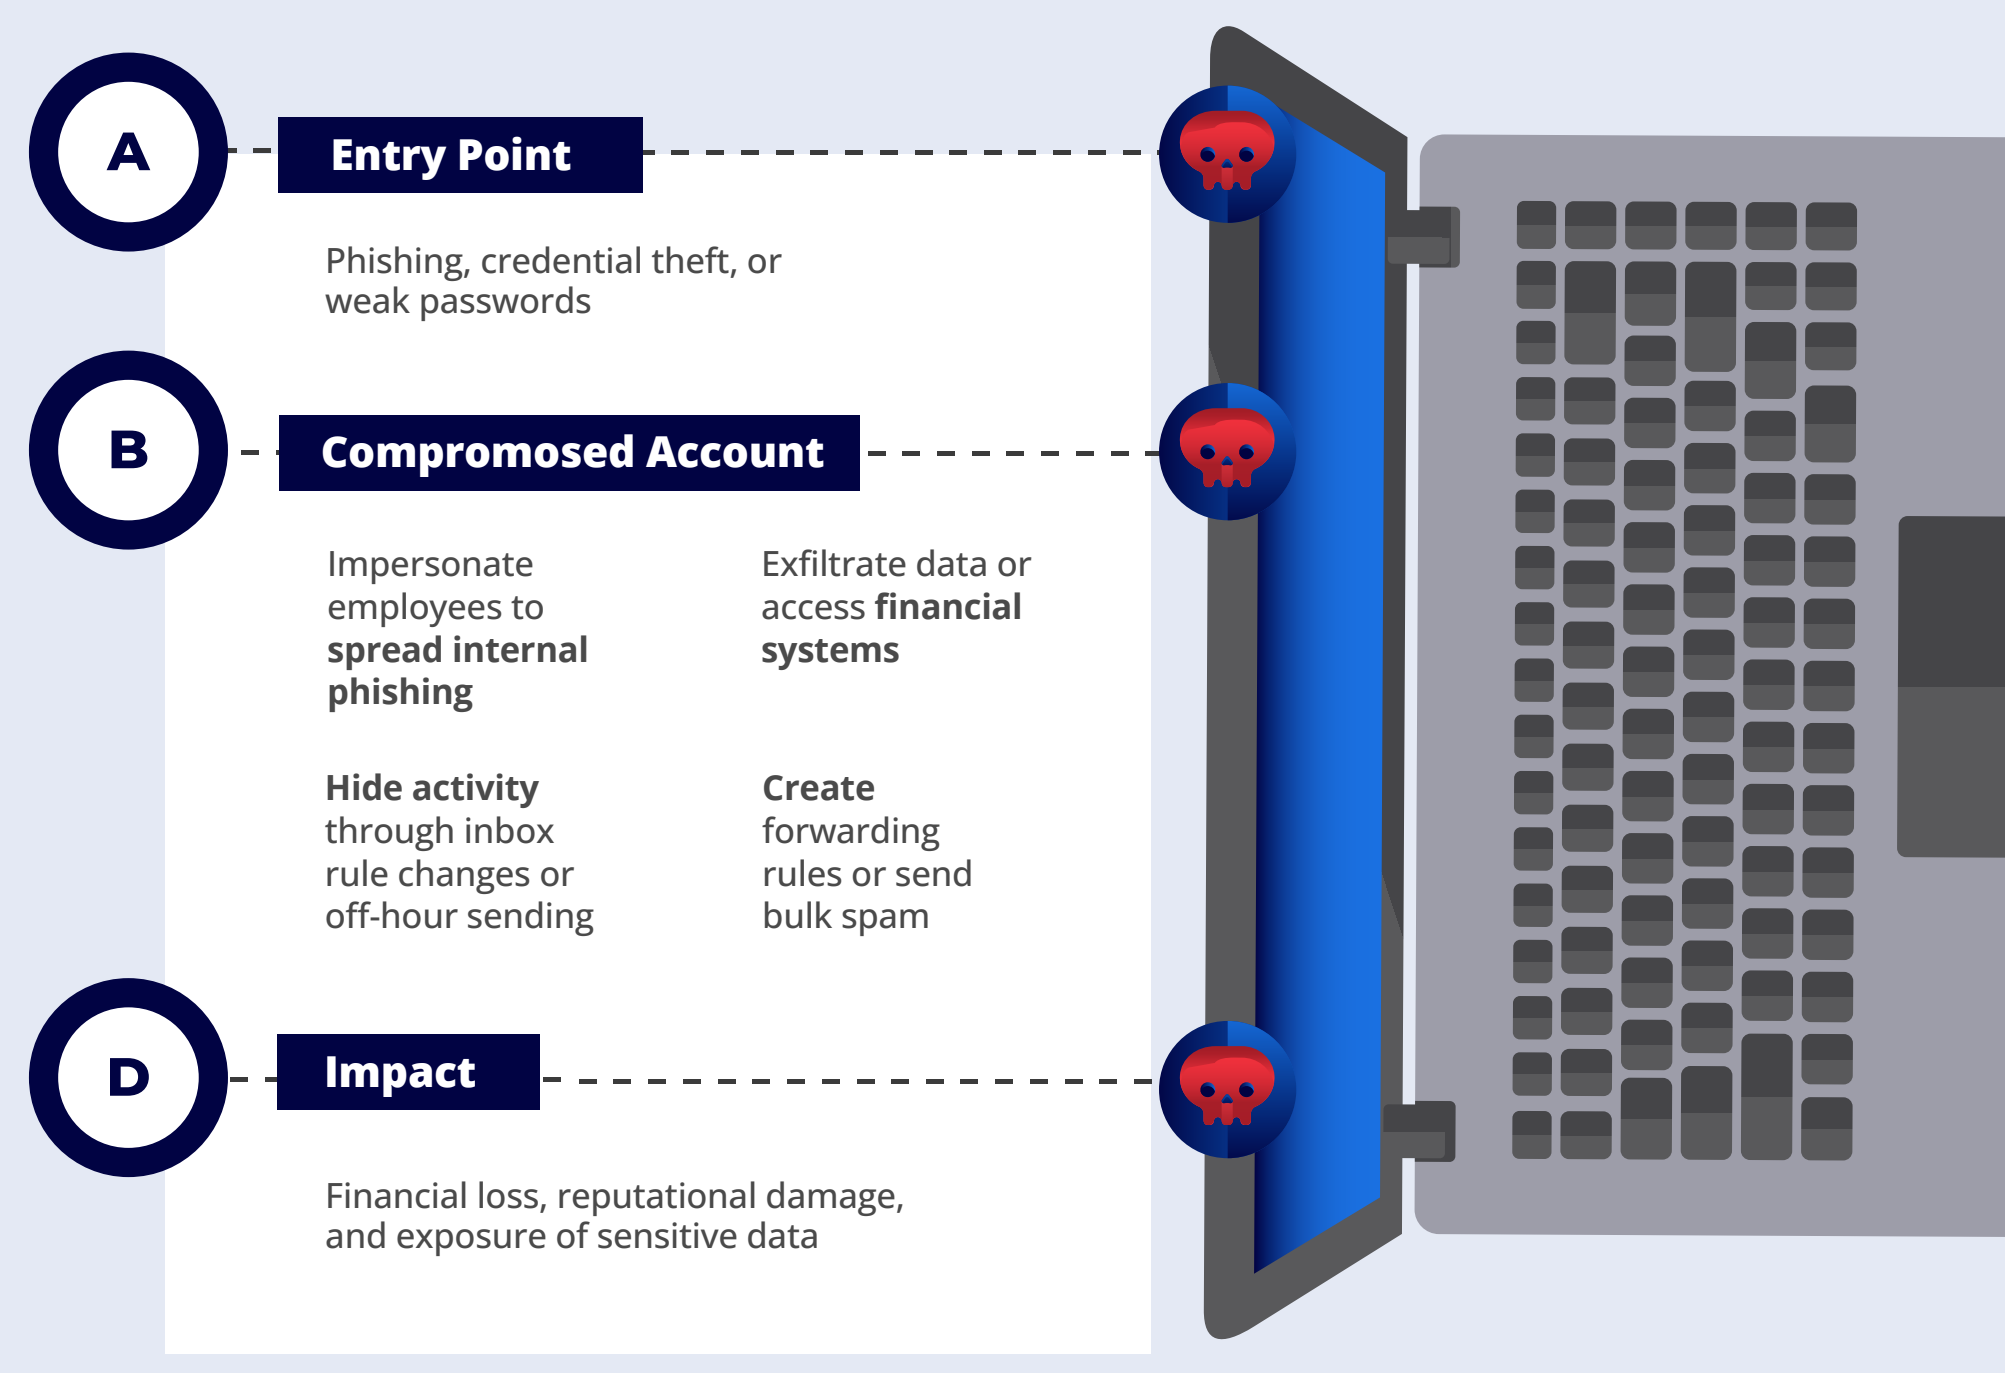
A

Entry Point

Phishing, credential theft, or weak passwords

B

Compromosed Account

Impersonate employees to **spread internal phishing**

Exfiltrate data or access **financial systems**

**Hide activity** through inbox rule changes or off-hour sending

**Create** forwarding rules or send bulk spam

D

Impact

Financial loss, reputational damage, and exposure of sensitive data